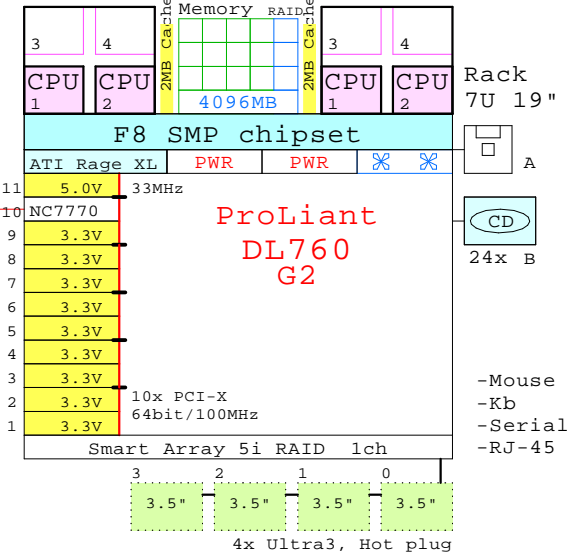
3
4
2MB Cache
Memory RAID
2MB Cache
3
4
CPU 1
CPU 2
4096MB
CPU 1
CPU 2
Rack
7U 19"

F8 SMP chipset
ATI Rage XL
PWR
PWR
A

11 5.0V
33MHz
10 NC7770
9 3.3V
8 3.3V
7 3.3V
6 3.3V
5 3.3V
4 3.3V
3 3.3V
2 3.3V
1 3.3V

ProLiant
DL760
G2

CD
24x B

10x PCI-X
64bit/100MHz

-Mouse
-Kb
-Serial
-RJ-45

Smart Array 5i RAID 1ch

3 2 1 0
3.5"
3.5"
3.5"
3.5"
4x Ultra3, Hot plug